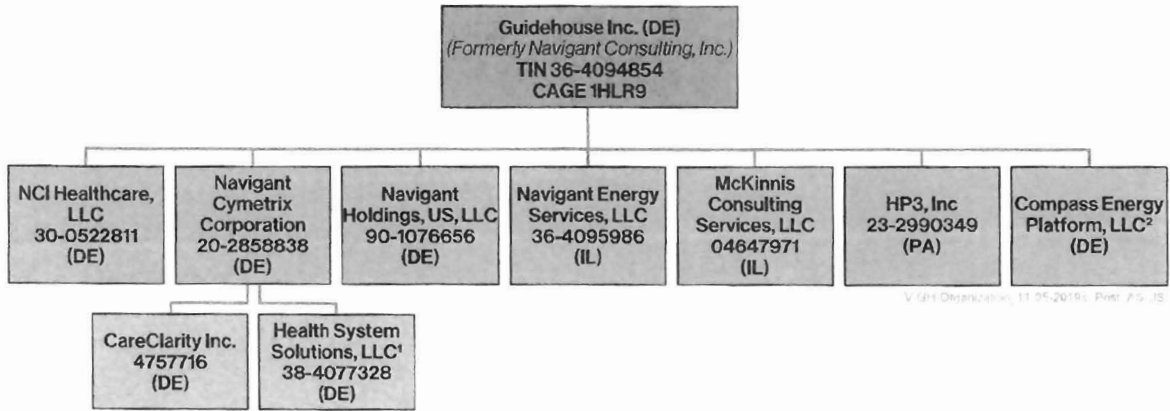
Guidehouse Inc. (DE)
(Formerly Navigant Consulting, Inc.)
TIN 36-4094854
CAGE 1HLR9

NCI Healthcare, LLC
30-0522811
(DE)

Navigant Cymetrix Corporation
20-2858838
(DE)

Navigant Holdings, US, LLC
90-1076656
(DE)

Navigant Energy Services, LLC
36-4095986
(IL)

McKinnis Consulting Services, LLC
04647971
(IL)

HP3, Inc
23-2990349
(PA)

Compass Energy Platform, LLC$^2$
(DE)

V GH Organization 11-05-2019 Print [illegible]

CareClarity Inc.
4757716
(DE)

Health System Solutions, LLC$^1$
38-4077328
(DE)